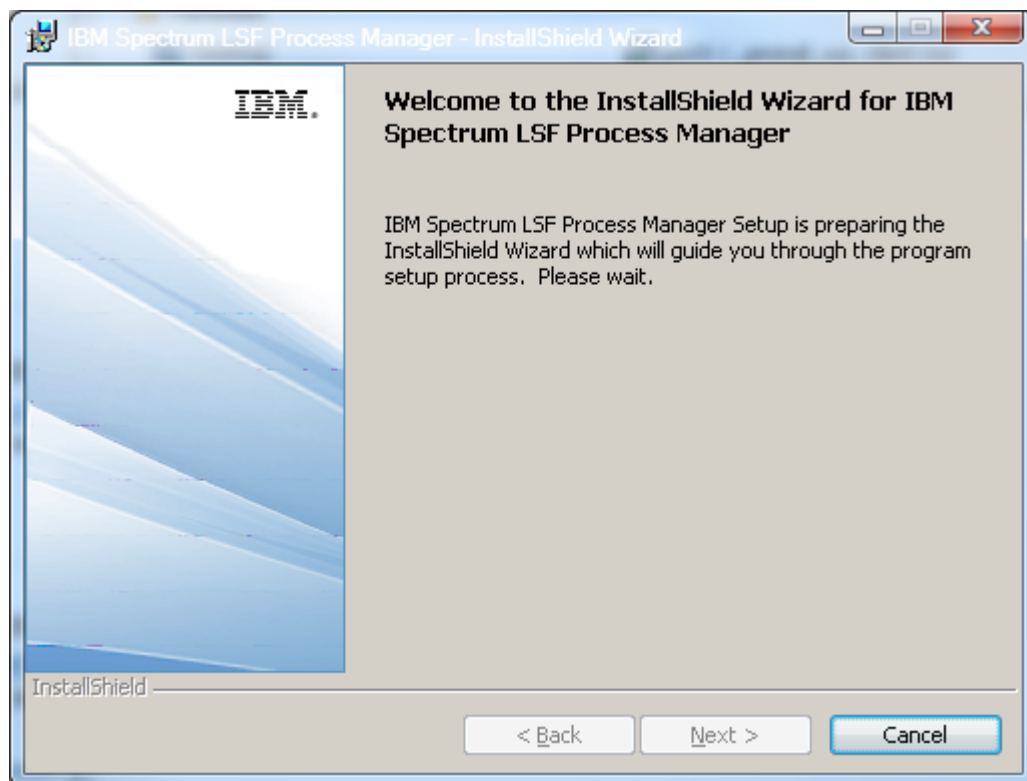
IBM Spectrum LSF Process Manager - InstallShield Wizard

IBM.

Welcome to the InstallShield Wizard for IBM Spectrum LSF Process Manager

IBM Spectrum LSF Process Manager Setup is preparing the InstallShield Wizard which will guide you through the program setup process. Please wait.

InstallShield

< Back

Next >

Cancel